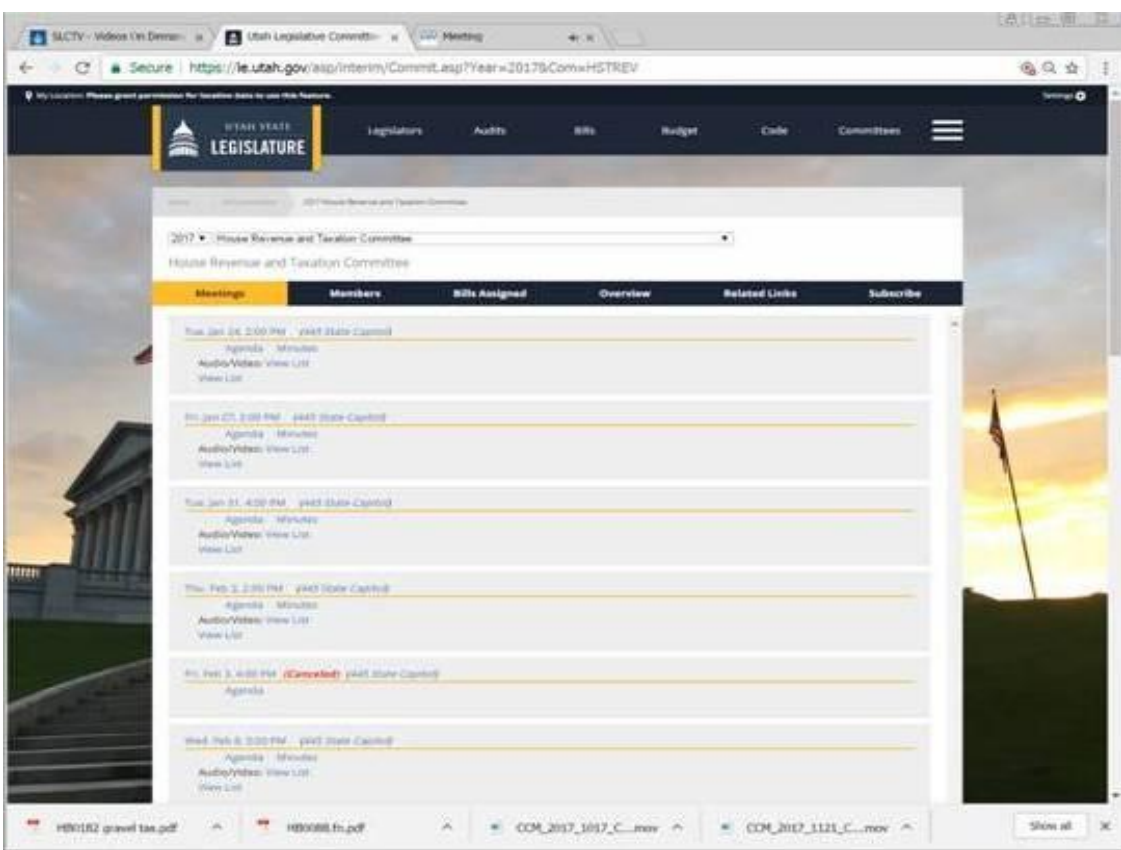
SLCTV - Videos On Deman ×
Utah Legislative Committ ×
Meeting

Secure | https://le.utah.gov/asp/interim/Commit.asp?Year=2017&Com=HSTREV

My Location: Please grant permission for location data to use this feature.
Settings

UTAH STATE
LEGISLATURE

Legislators
Audits
Bills
Budget
Code
Committees

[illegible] 2017 House Revenue and Taxation Committee

2017 ▾ House Revenue and Taxation Committee
House Revenue and Taxation Committee

Meetings
Members
Bills Assigned
Overview
Related Links
Subscribe

Tue Jan 24, 2:00 PM 445 State Capitol
Agenda Minutes
Audio/Video: View List
View List

Fri Jan 27, 2:00 PM 445 State Capitol
Agenda Minutes
Audio/Video: View List
View List

Tue Jan 31, 4:00 PM 445 State Capitol
Agenda Minutes
Audio/Video: View List
View List

Thu Feb 2, 2:00 PM 445 State Capitol
Agenda Minutes
Audio/Video: View List
View List

Fri Feb 3, 4:00 PM (Canceled) 445 State Capitol
Agenda

Wed Feb 8, 3:00 PM 445 State Capitol
Agenda Minutes
Audio/Video: View List
View List

HB0182 gravel tax.pdf
HB0088.fn.pdf
CCM_2017_1017_C....mov
CCM_2017_1121_C....mov
Show all